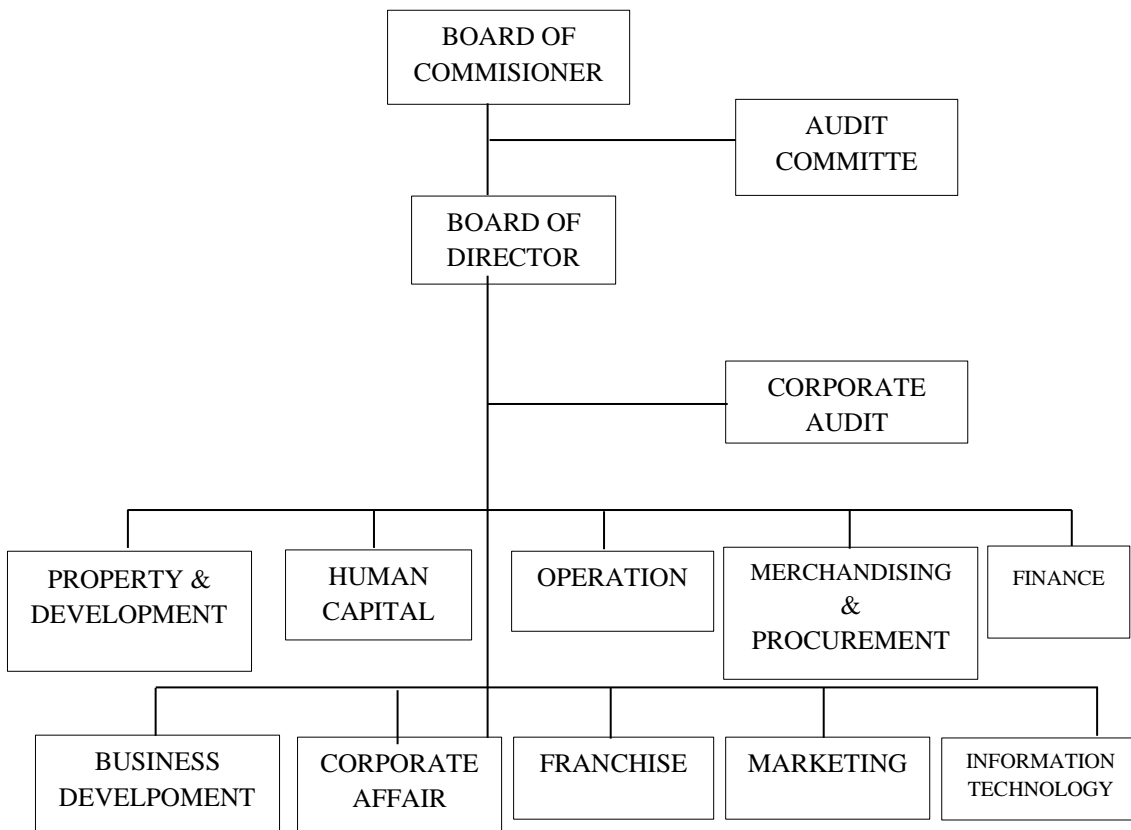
BOARD OF COMMISIONER

AUDIT COMMITTE

BOARD OF DIRECTOR

CORPORATE AUDIT

PROPERTY & DEVELOPMENT

HUMAN CAPITAL

OPERATION

MERCHANDISING & PROCUREMENT

FINANCE

BUSINESS DEVELPOMENT

CORPORATE AFFAIR

FRANCHISE

MARKETING

INFORMATION TECHNOLOGY